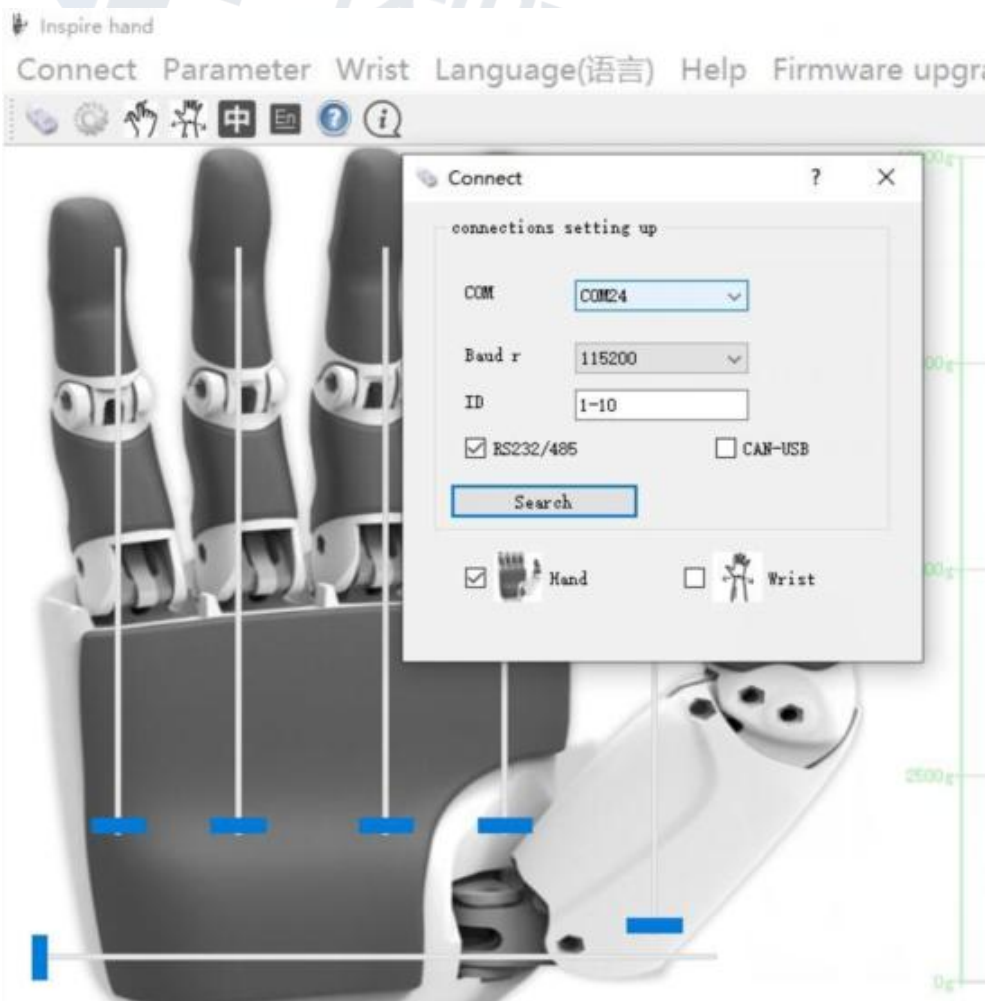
Inspire hand

Connect Parameter Wrist Language(语言) Help Firmware upgra

中 En

Connect ? ×

connections setting up

COM COM24

Baud r 115200

ID 1-10

RS232/485 CAN-USB

Search

Hand Wrist

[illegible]00g

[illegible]00g

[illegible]00g

2500g

0g